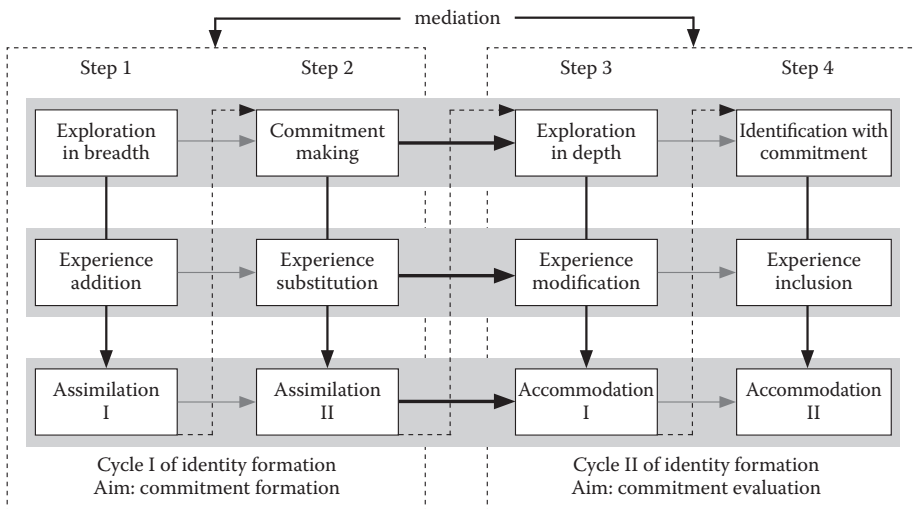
mediation

Step 1

Step 2

Step 3

Step 4

Exploration in breadth

Commitment making

Exploration in depth

Identification with commitment

Experience addition

Experience substitution

Experience modification

Experience inclusion

Assimilation I

Assimilation II

Accommodation I

Accommodation II

Cycle I of identity formation
Aim: commitment formation

Cycle II of identity formation
Aim: commitment evaluation